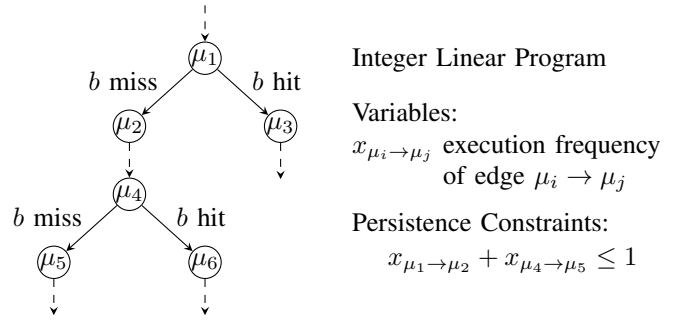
$\mu_1$

$b$ miss

$b$ hit

$\mu_2$

$\mu_3$

$\mu_4$

$b$ miss

$b$ hit

$\mu_5$

$\mu_6$

Integer Linear Program

Variables:

$x_{\mu_i \to \mu_j}$ execution frequency of edge $\mu_i \to \mu_j$

Persistence Constraints:

$x_{\mu_1 \to \mu_2} + x_{\mu_4 \to \mu_5} \leq 1$